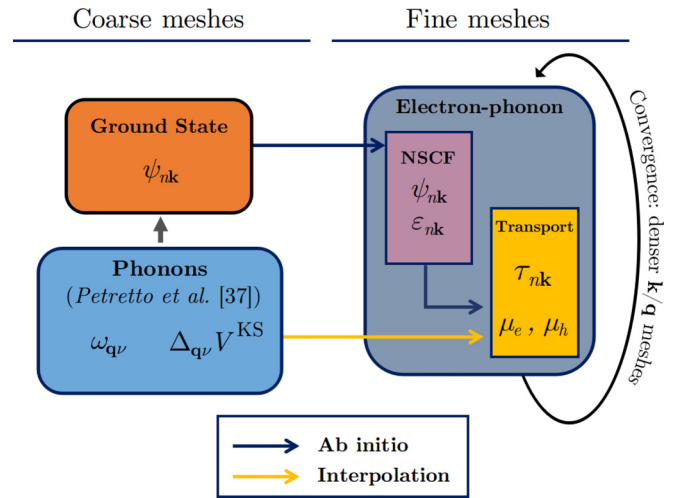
Coarse meshes

Fine meshes

Ground State

$\psi_{n\mathbf{k}}$

Phonons

(*Petretto et al.* [37])

$\omega_{\mathbf{q}\nu}$ $\Delta_{\mathbf{q}\nu}V^{\mathrm{KS}}$

Electron-phonon

NSCF

$\psi_{n\mathbf{k}}$

$\varepsilon_{n\mathbf{k}}$

Transport

$\tau_{n\mathbf{k}}$

$\mu_e$ , $\mu_h$

Convergence: denser $\mathbf{k}/\mathbf{q}$ meshes

Ab initio

Interpolation